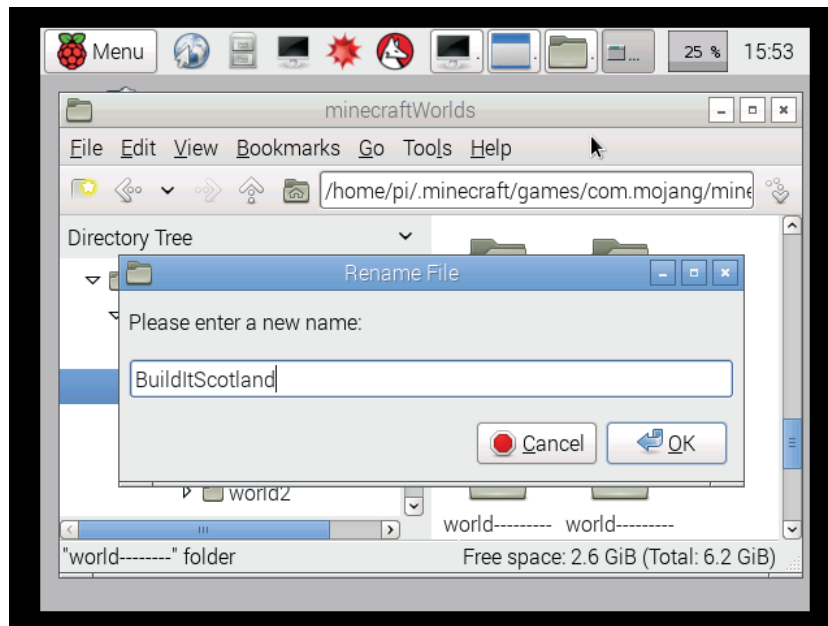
Menu

25 %

15:53

minecraftWorlds

File Edit View Bookmarks Go Tools Help

/home/pi/.minecraft/games/com.mojang/mine

Directory Tree

Rename File

Please enter a new name:

BuildItScotland

Cancel

OK

world2

world--------- world---------

"world--------" folder

Free space: 2.6 GiB (Total: 6.2 GiB)